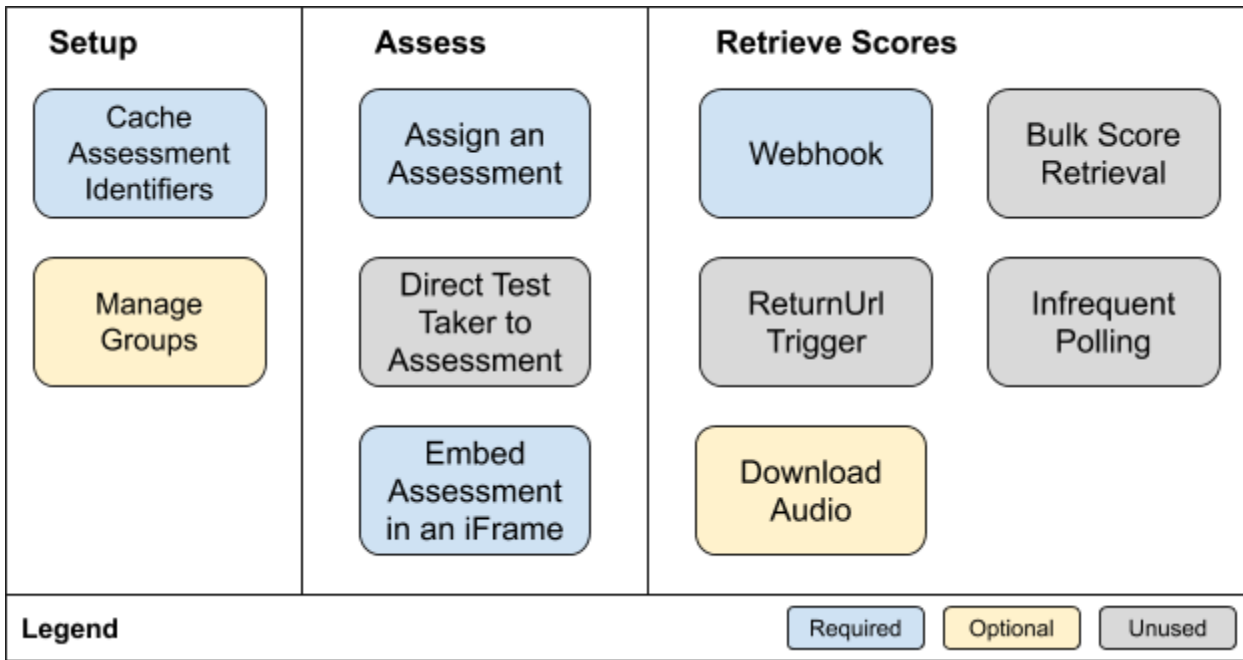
Setup

Cache Assessment Identifiers

Manage Groups

Assess

Assign an Assessment

Direct Test Taker to Assessment

Embed Assessment in an iFrame

Retrieve Scores

Webhook

Bulk Score Retrieval

ReturnUrl Trigger

Infrequent Polling

Download Audio

Legend

Required

Optional

Unused